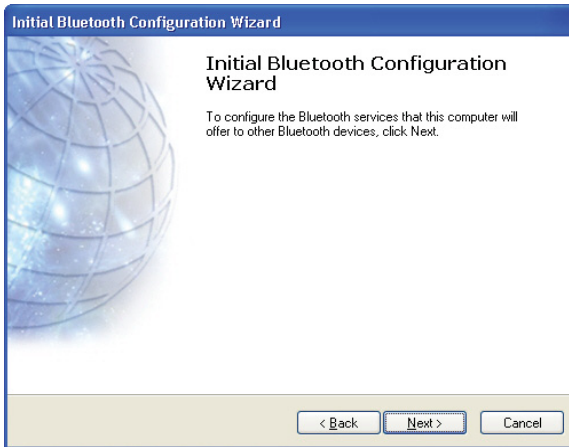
Initial Bluetooth Configuration Wizard

Initial Bluetooth Configuration Wizard

To configure the Bluetooth services that this computer will offer to other Bluetooth devices, click Next.

< Back

Next >

Cancel